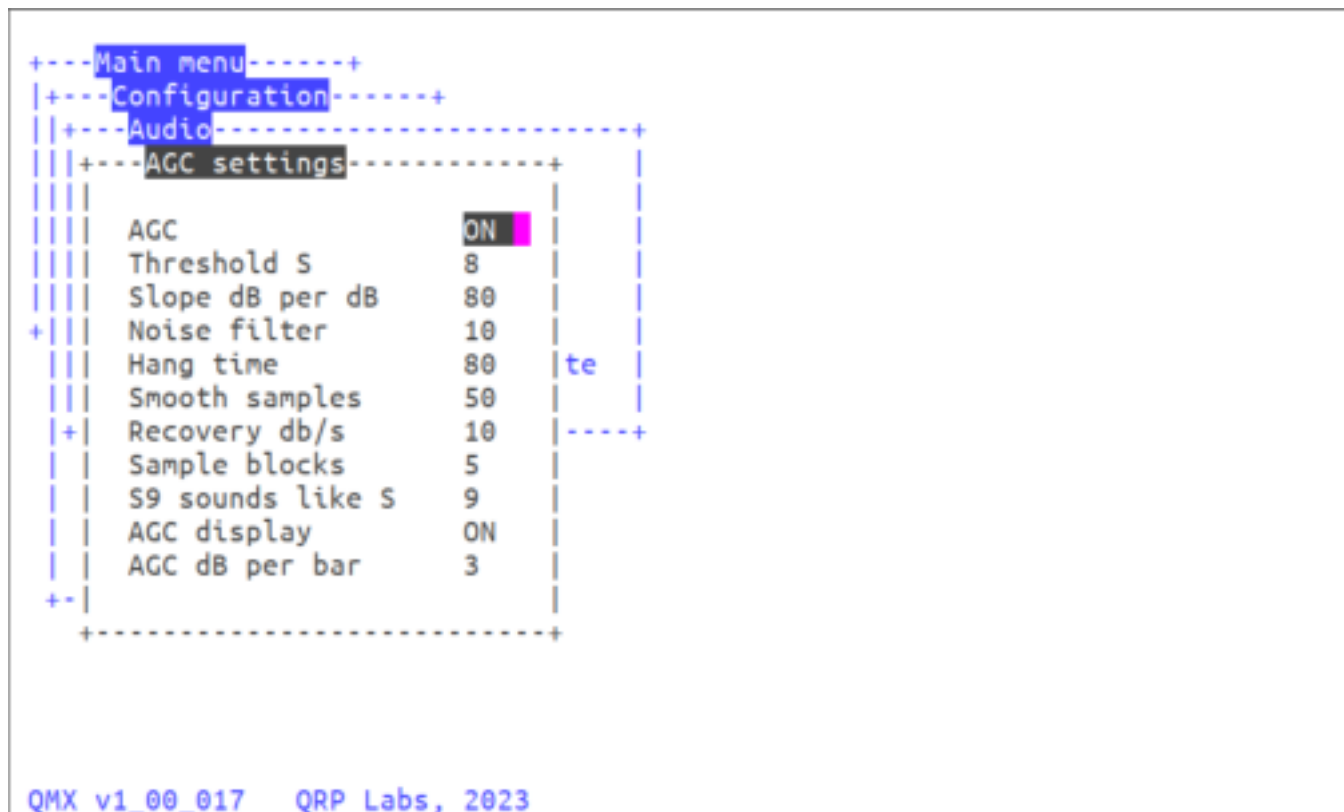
Main menu
Configuration
Audio
AGC settings

| | |
|---|---|
| AGC | ON |
| Threshold S | 8 |
| Slope dB per dB | 80 |
| Noise filter | 10 |
| Hang time | 80 |
| Smooth samples | 50 |
| Recovery db/s | 10 |
| Sample blocks | 5 |
| S9 sounds like S | 9 |
| AGC display | ON |
| AGC dB per bar | 3 |

te

QMX v1_00_017   QRP Labs, 2023